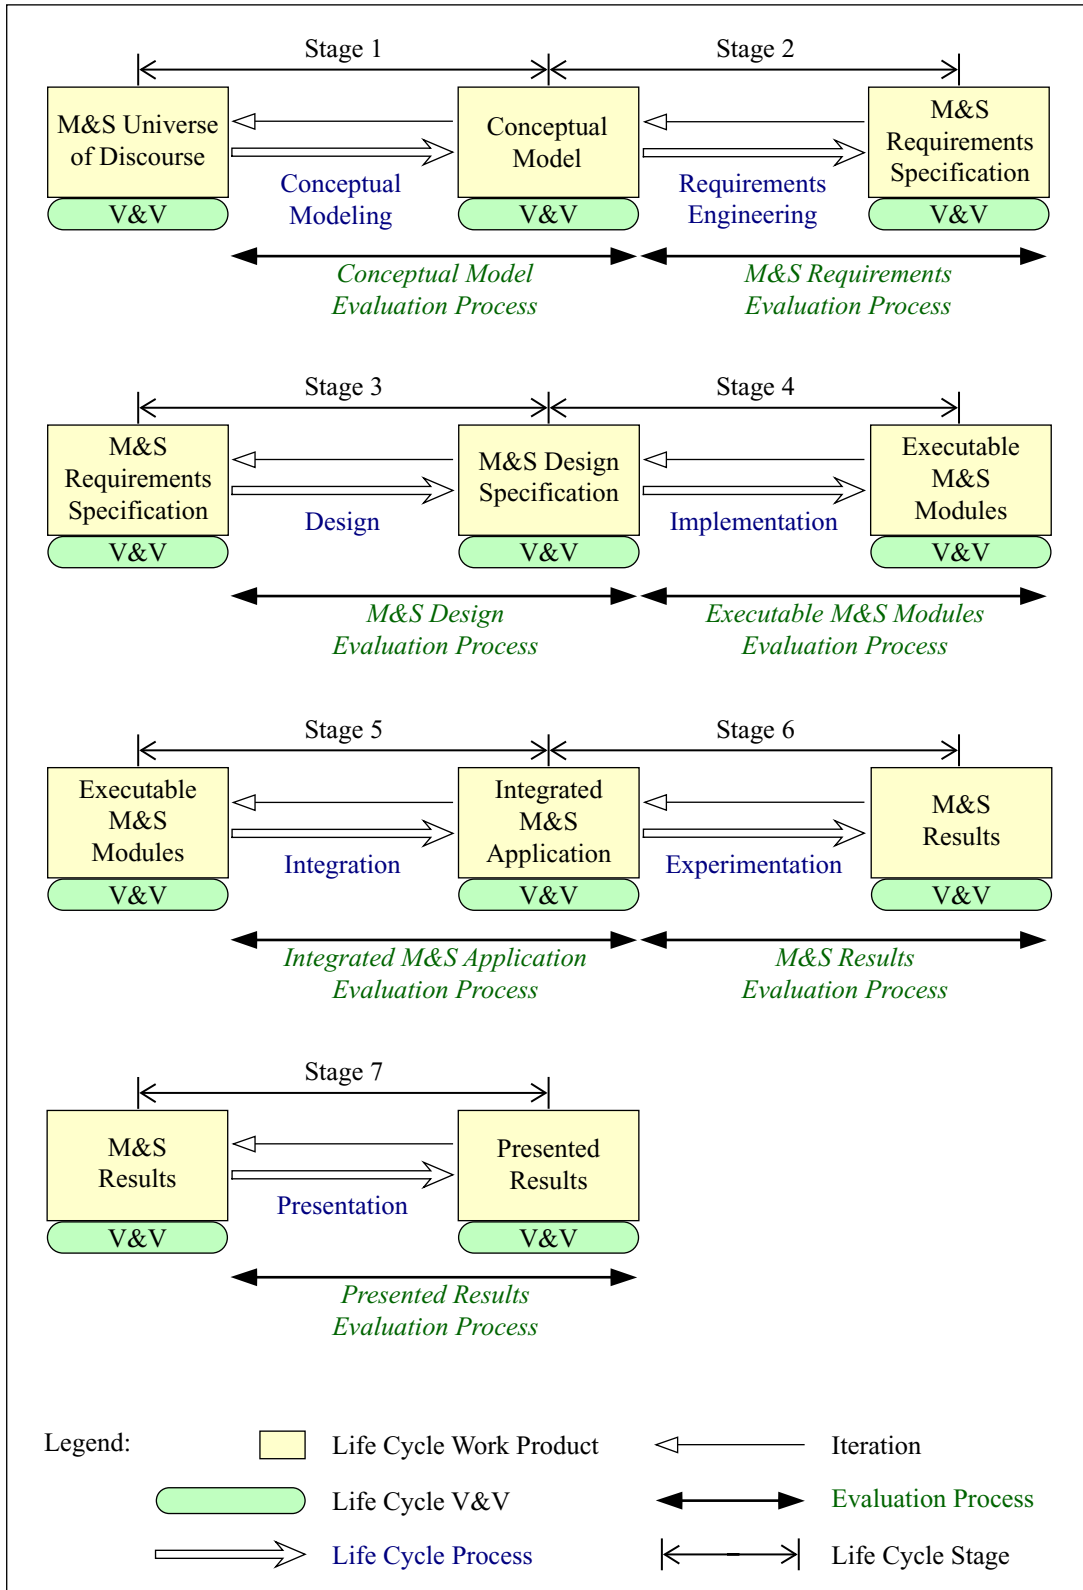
Stage 1

Stage 2

M&S Universe of Discourse

V&V

Conceptual Modeling

Conceptual Model

V&V

Requirements Engineering

M&S Requirements Specification

V&V

Conceptual Model Evaluation Process

M&S Requirements Evaluation Process

Stage 3

Stage 4

M&S Requirements Specification

V&V

Design

M&S Design Specification

V&V

Implementation

Executable M&S Modules

V&V

M&S Design Evaluation Process

Executable M&S Modules Evaluation Process

Stage 5

Stage 6

Executable M&S Modules

V&V

Integration

Integrated M&S Application

V&V

Experimentation

M&S Results

V&V

Integrated M&S Application Evaluation Process

M&S Results Evaluation Process

Stage 7

M&S Results

V&V

Presentation

Presented Results

V&V

Presented Results Evaluation Process

Legend:

Life Cycle Work Product

Iteration

Life Cycle V&V

Evaluation Process

Life Cycle Process

Life Cycle Stage